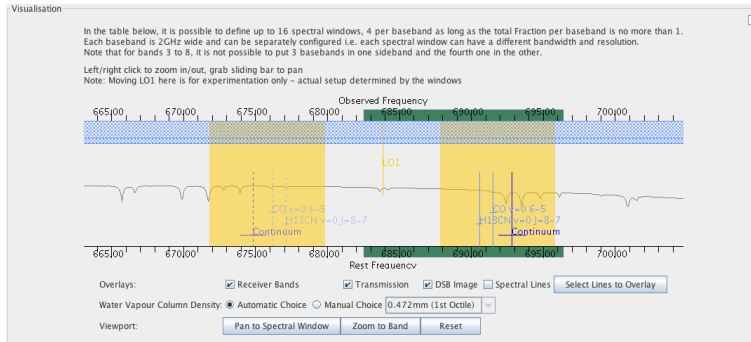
Visualisation

In the table below, it is possible to define up to 16 spectral windows, 4 per baseband as long as the total Fraction per baseband is no more than 1. Each baseband is 2GHz wide and can be separately configured i.e. each spectral window can have a different bandwidth and resolution. Note that for bands 3 to 8, it is not possible to put 3 basebands in one sideband and the fourth one in the other.

Left/right click to zoom in/out, grab sliding bar to pan
Note: Moving LO1 here is for experimentation only - actual setup determined by the windows

Observed Frequency

665|00 670|00 675|00 680|00 685|00 690|00 695|00 700|00

LO1

CO v=0 6-5
H13CN v=0 J=8-7
Continuum

CO v=0 6-5
H13CN v=0 J=8-7
Continuum

665|00 670|00 675|00 680|00 685|00 690|00 695|00 700|00

Rest Frequency

Overlays: Receiver Bands Transmission DSB Image Spectral Lines Select Lines to Overlay

Water Vapour Column Density: Automatic Choice Manual Choice 0.472mm (1st Octile)

Viewport: Pan to Spectral Window Zoom to Band Reset